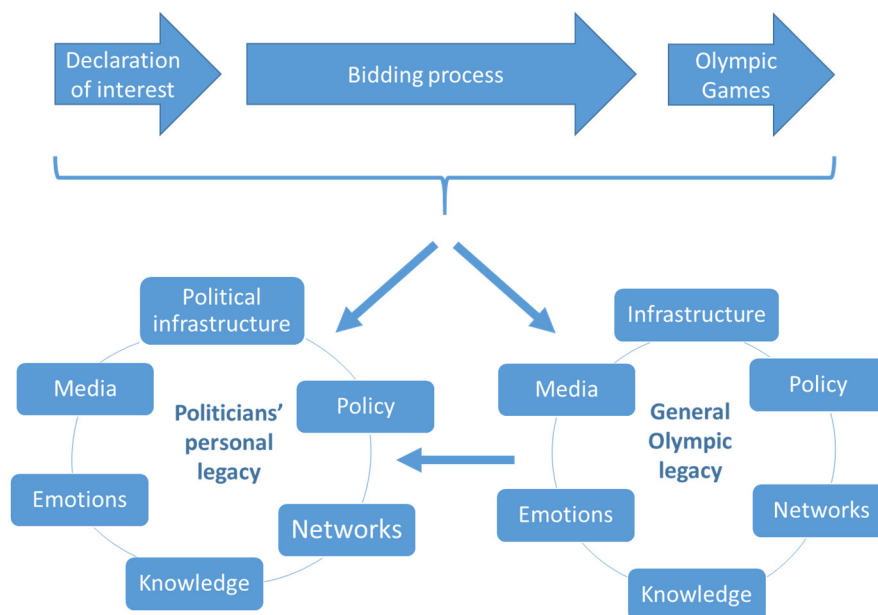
Declaration of interest

Bidding process

Olympic Games

Political infrastructure

Media

Politicians' personal legacy

Policy

Emotions

Networks

Knowledge

Infrastructure

Media

Policy

General Olympic legacy

Networks

Emotions

Knowledge